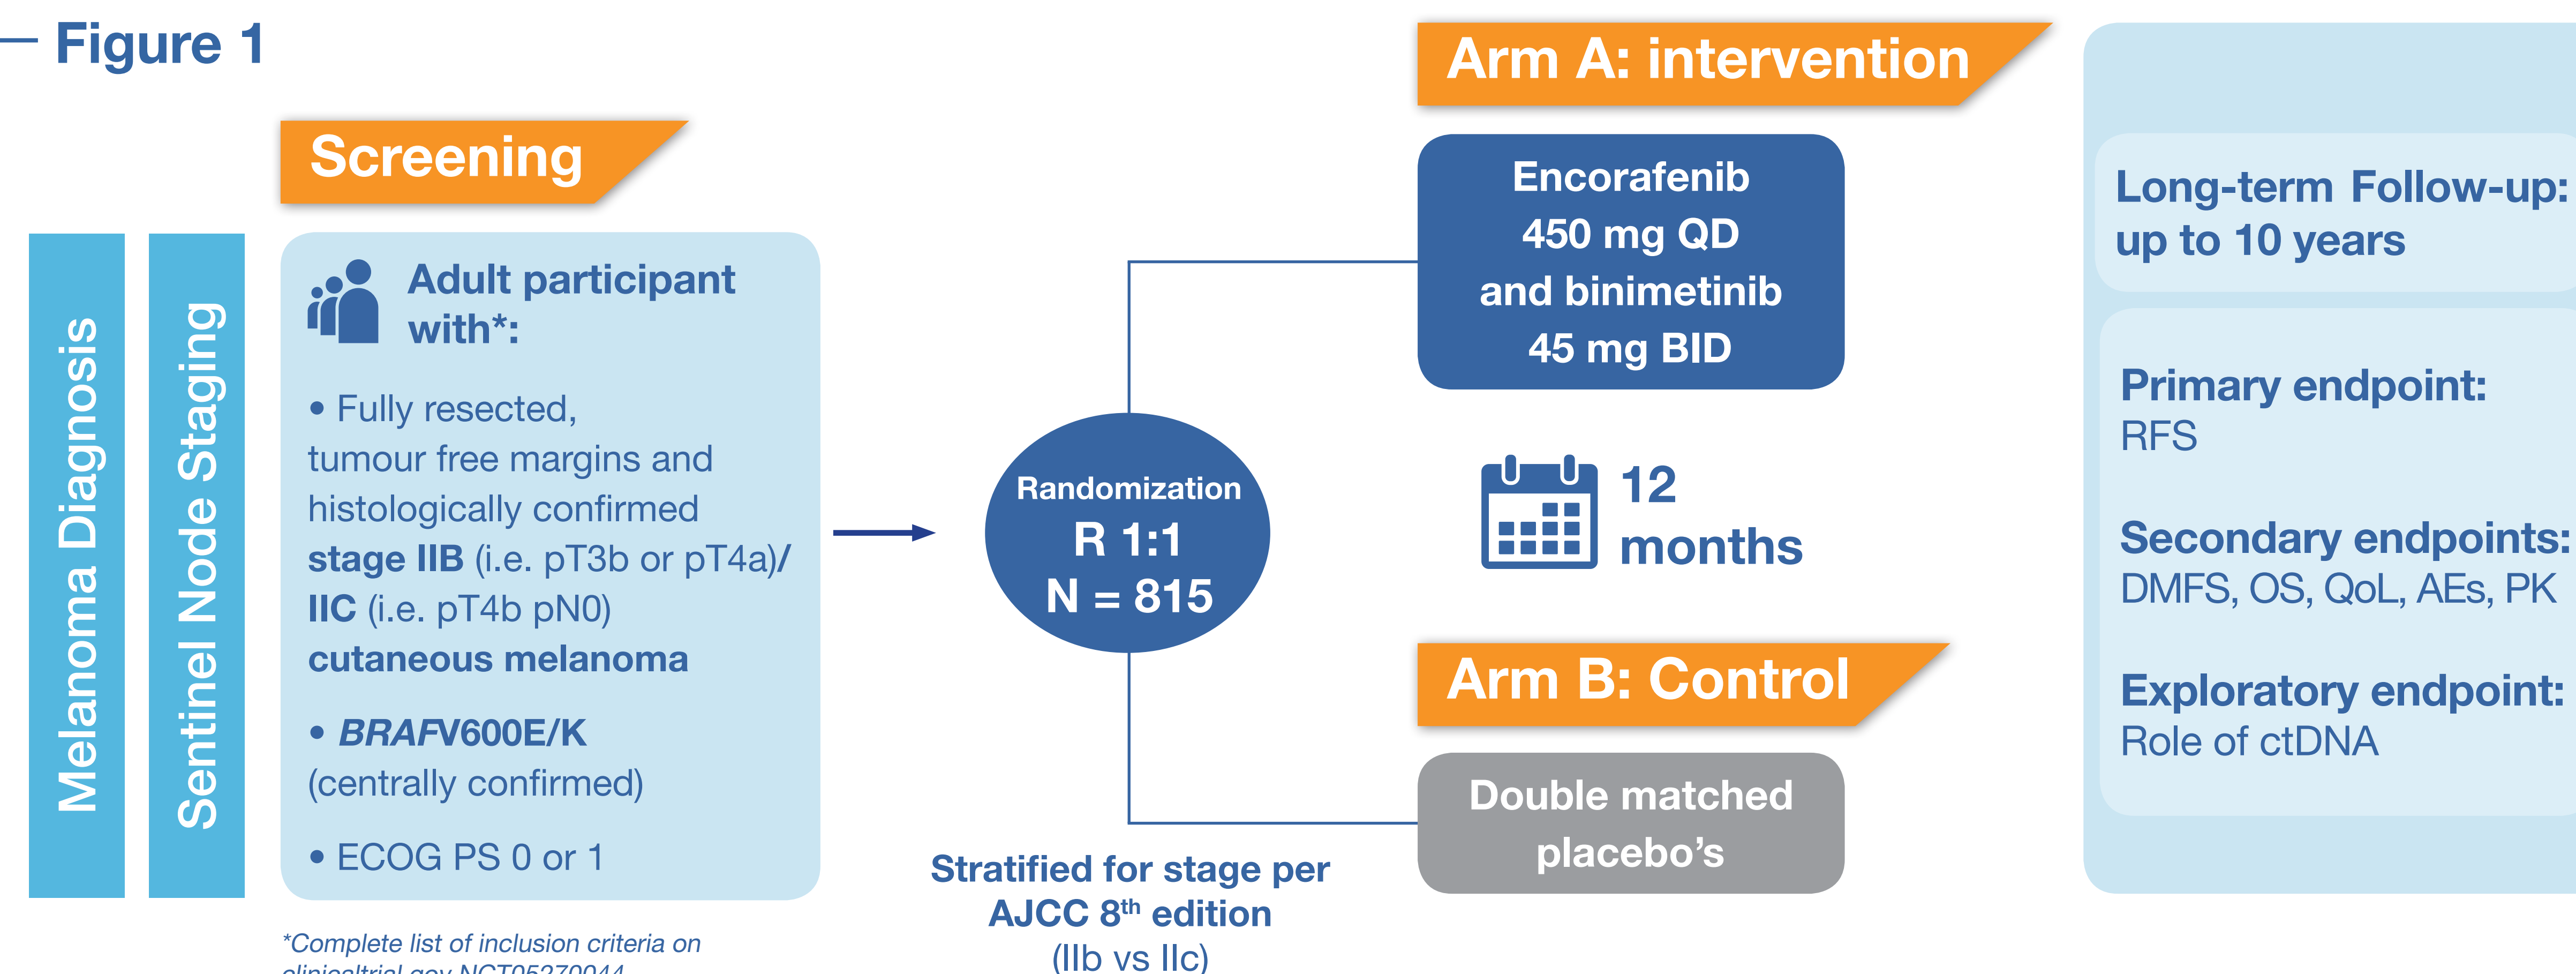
Figure 1

Melanoma Diagnosis

Sentinel Node Staging

Screening

Adult participant with*:

• Fully resected, tumour free margins and histologically confirmed **stage IIB** (i.e. pT3b or pT4a)/ **IIC** (i.e. pT4b pN0) **cutaneous melanoma**

• ***BRAF*V600E/K** (centrally confirmed)

• ECOG PS 0 or 1

*Complete list of inclusion criteria on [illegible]

Randomization
R 1:1
N = 815

Stratified for stage per AJCC 8$^{th}$ edition
(IIb vs IIc)

Arm A: intervention

Encorafenib 450 mg QD and binimetinib 45 mg BID

12 months

Arm B: Control

Double matched placebo’s

Long-term Follow-up: up to 10 years

Primary endpoint:
RFS

Secondary endpoints:
DMFS, OS, QoL, AEs, PK

Exploratory endpoint:
Role of ctDNA